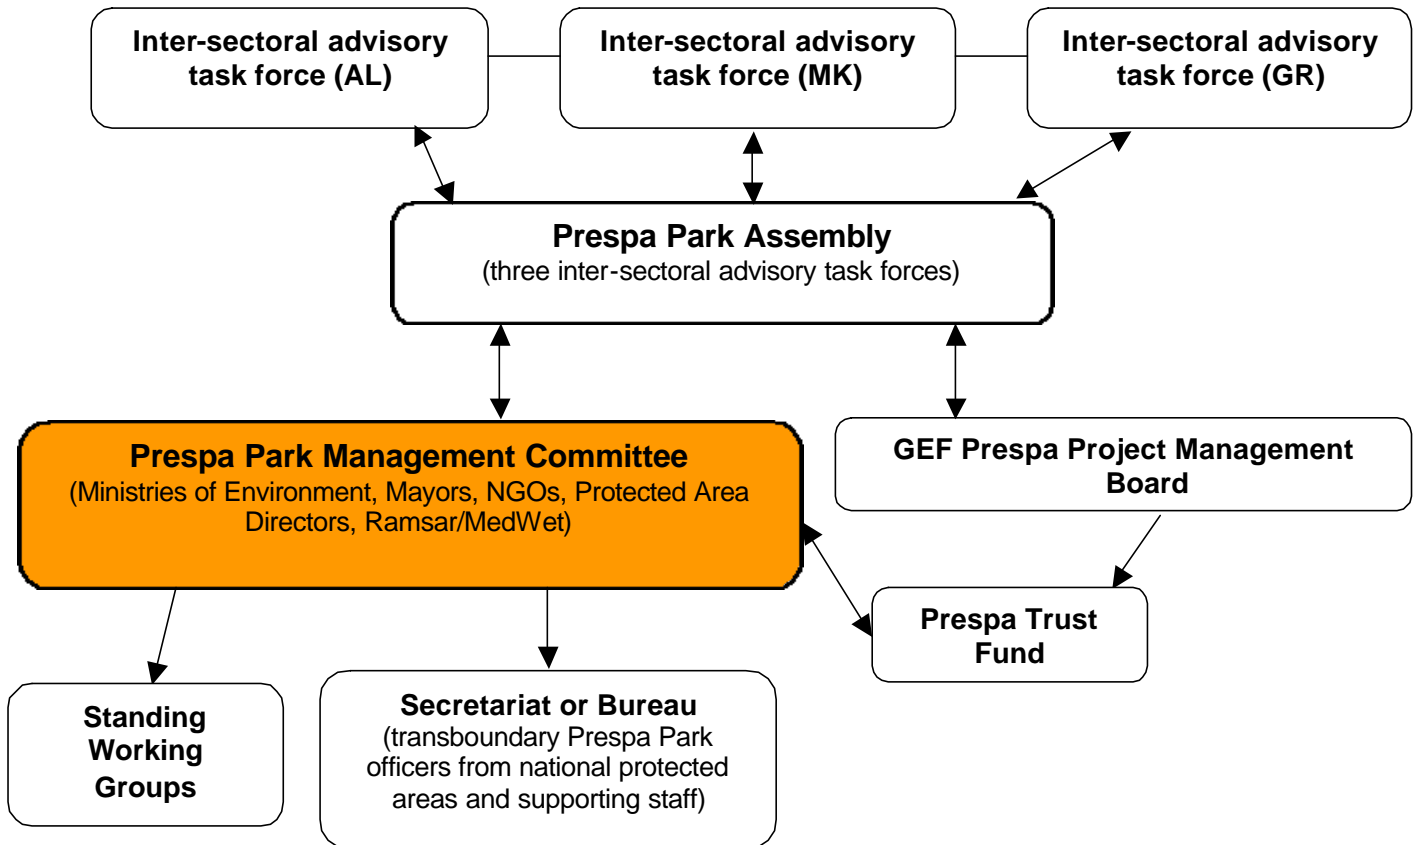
Inter-sectoral advisory task force (AL)

Inter-sectoral advisory task force (MK)

Inter-sectoral advisory task force (GR)

Prespa Park Assembly
(three inter-sectoral advisory task forces)

Prespa Park Management Committee
(Ministries of Environment, Mayors, NGOs, Protected Area Directors, Ramsar/MedWet)

GEF Prespa Project Management Board

Prespa Trust Fund

Standing Working Groups

Secretariat or Bureau
(transboundary Prespa Park officers from national protected areas and supporting staff)